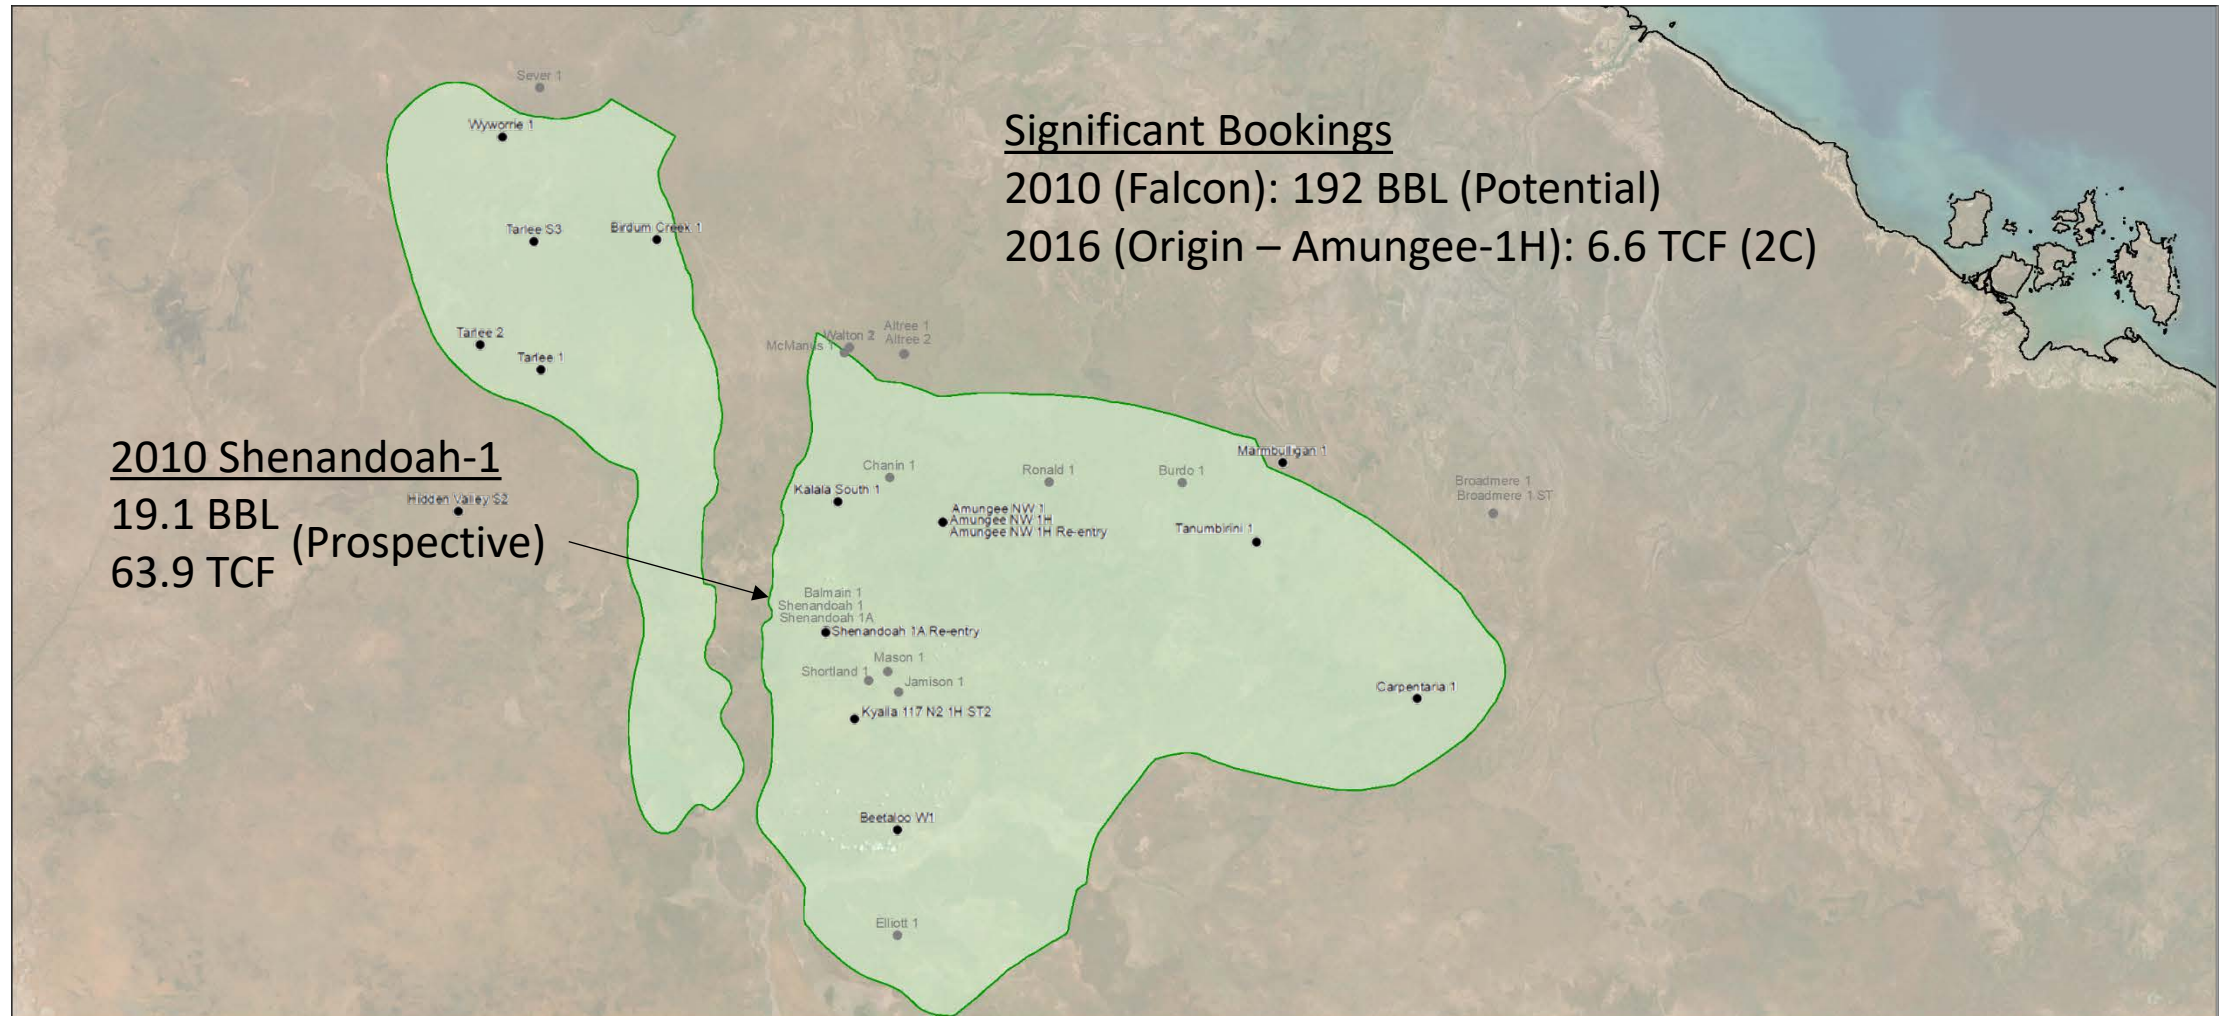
Significant Bookings
2010 (Falcon): 192 BBL (Potential)
2016 (Origin – Amungee-1H): 6.6 TCF (2C)

Sever 1
Wyworrie 1
Tarlee S3
Birdum Creek 1
Tarlee 2
Tarlee 1
McManus 1
Walton 2
Altree 1
Altree 2

2010 Shenandoah-1
19.1 BBL
63.9 TCF
(Prospective)

Hidden Valley S2
Chanin 1
Kalala South 1
Ronald 1
Burdo 1
Marmbulligan 1
Broadmere 1
Broadmere 1 ST
Amungee NW 1
Amungee NW 1H
Amungee NW 1H Re-entry
Tanumbirini 1
Balmain 1
Shenandoah 1
Shenandoah 1A
Shenandoah 1A Re-entry
Mason 1
Shortland 1
Jamison 1
Kyalla 117 N2 1H ST2
Carpentaria 1
Beetaloo W1
Elliott 1